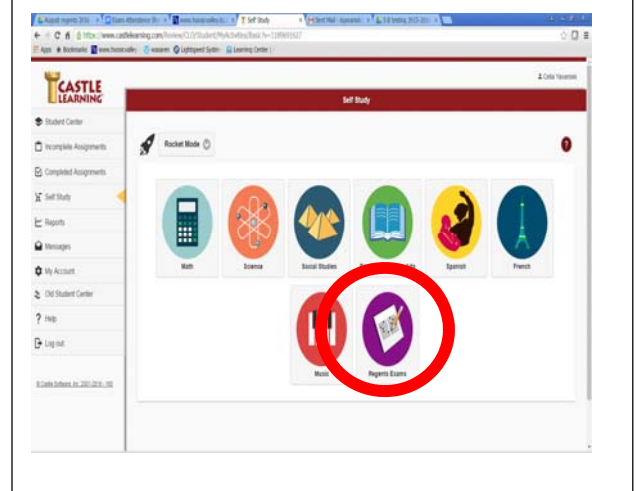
CASTLE LEARNING

Self Study

Student Center

Incomplete Assignments

Completed Assignments

Self Study

Reports

Messages

My Account

Old Student Center

Help

Log out

Rocket Mode

Math

Science

Social Studies

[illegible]

Spanish

French

Music

Regents Exams